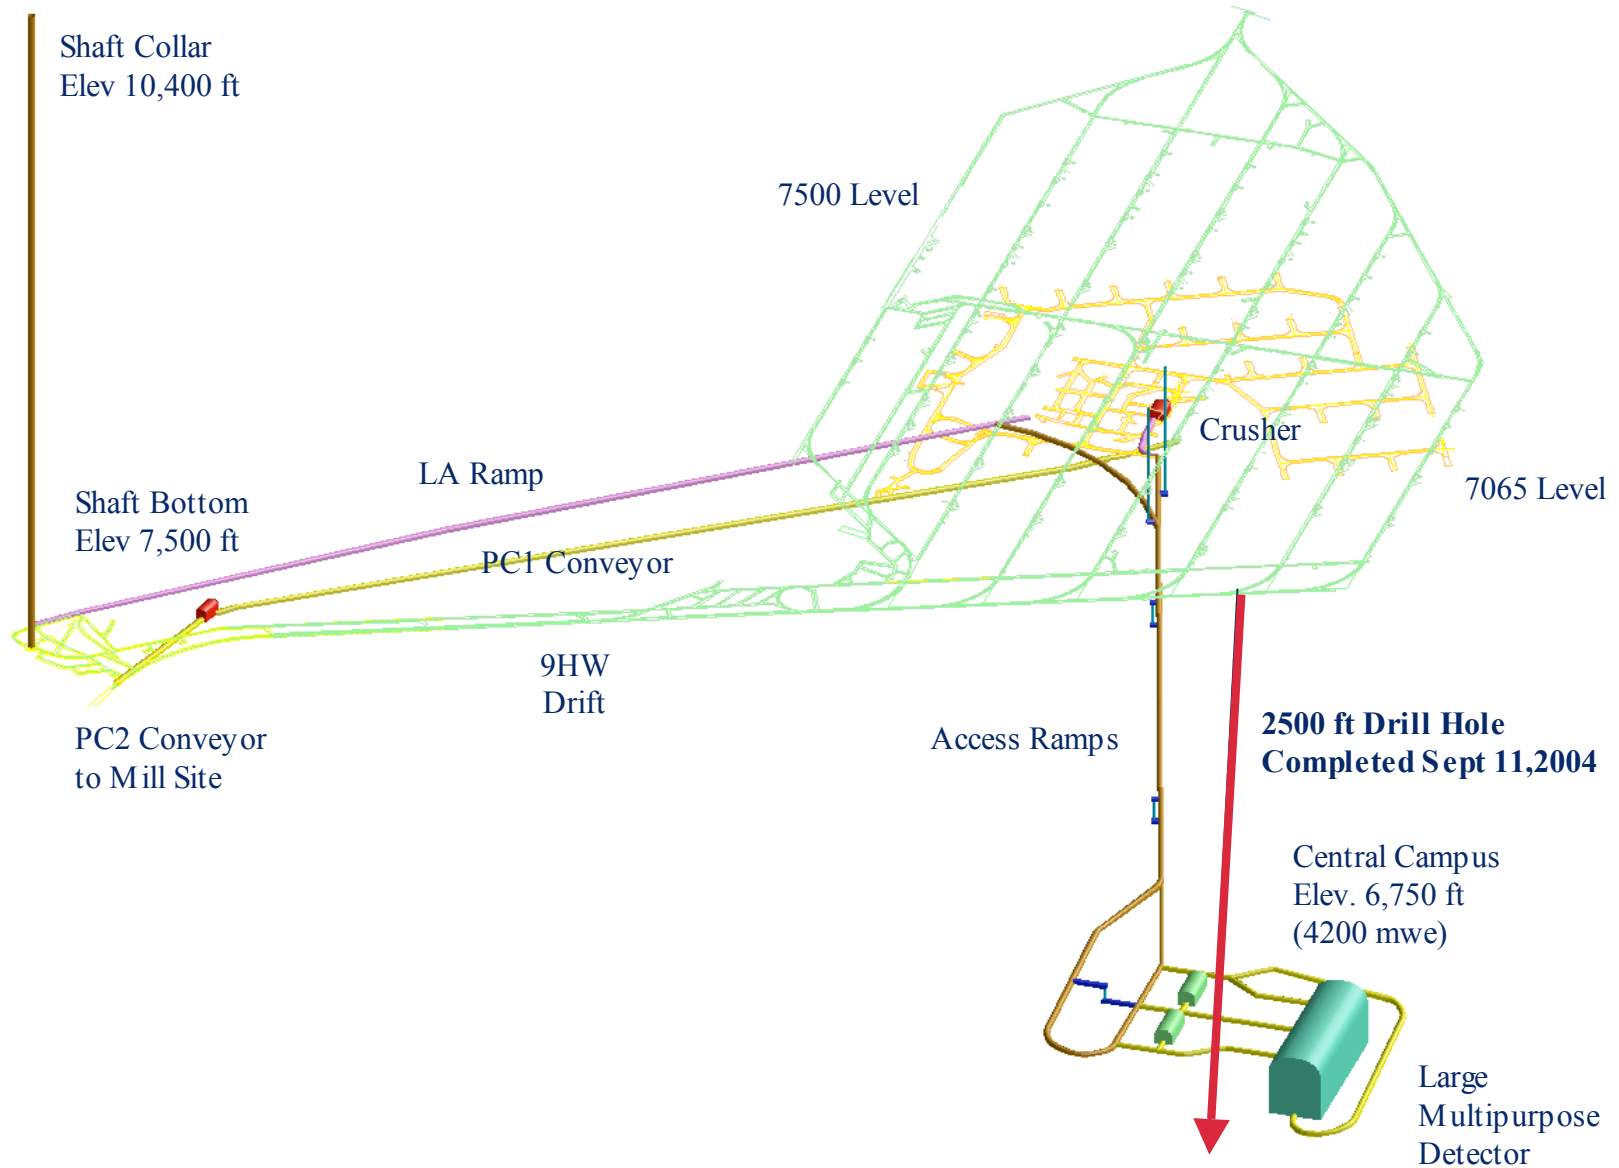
Shaft Collar
Elev 10,400 ft

7500 Level

Crusher

7065 Level

LA Ramp

Shaft Bottom
Elev 7,500 ft

PC1 Conveyor

9HW
Drift

PC2 Conveyor
to Mill Site

Access Ramps

2500 ft Drill Hole
Completed Sept 11,2004

Central Campus
Elev. 6,750 ft
(4200 mwe)

Large
Multipurpose
Detector